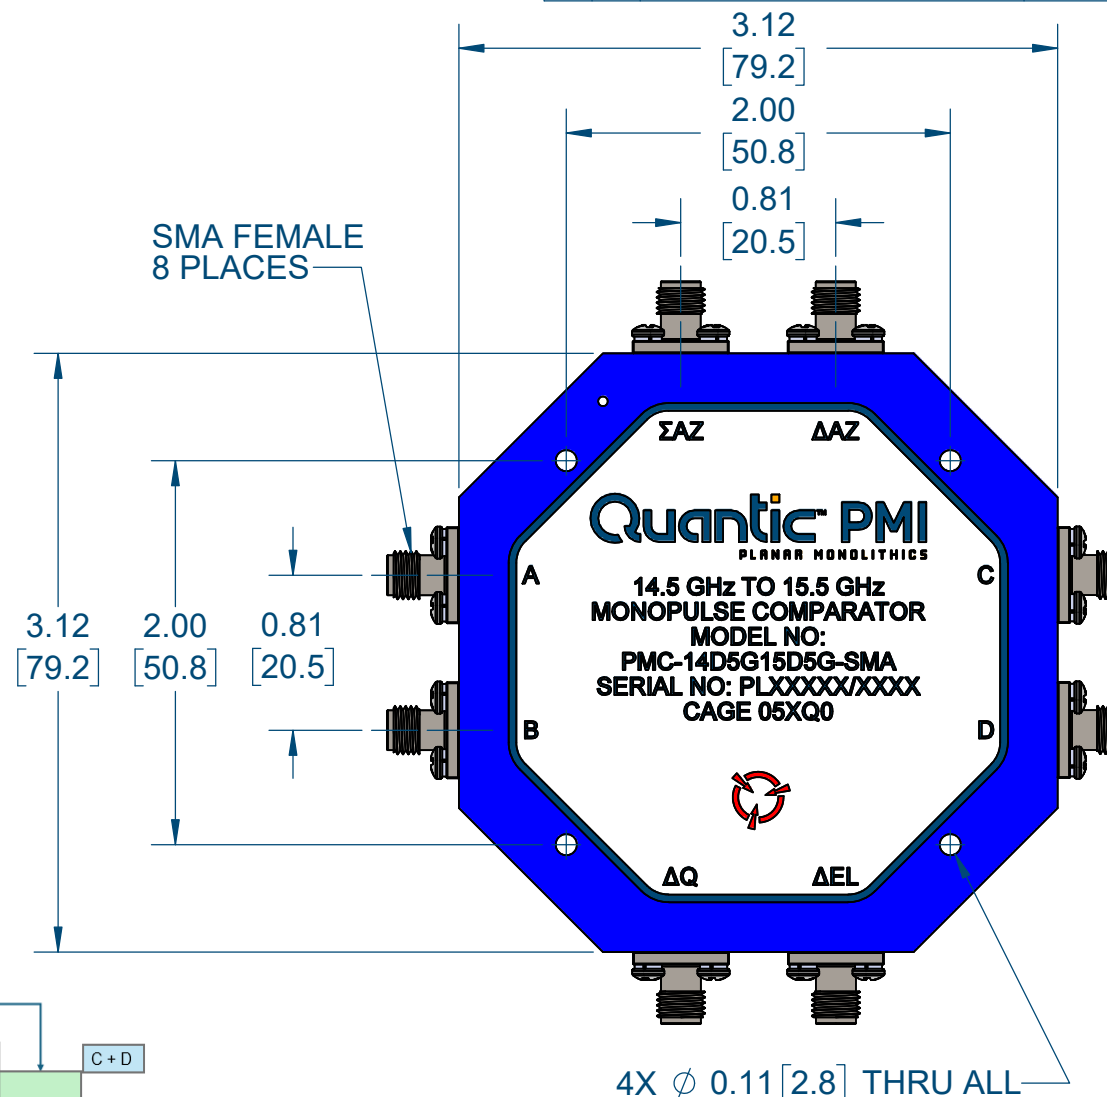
3.12
[79.2]
2.00
[50.8]
0.81
[20.5]

SMA FEMALE
8 PLACES

ΣAZ
ΔAZ

Quantic™ PMI
PLANAR MONOLITHICS

A
C

14.5 GHz TO 15.5 GHz
MONOPULSE COMPARATOR
MODEL NO:
PMC-14D5G15D5G-SMA
SERIAL NO: PLXXXXX/XXXX
CAGE 05XQ0

B
D

3.12
[79.2]
2.00
[50.8]
0.81
[20.5]

ΔQ
ΔEL

C + D

4X $\varnothing$ 0.11 [2.8] THRU ALL